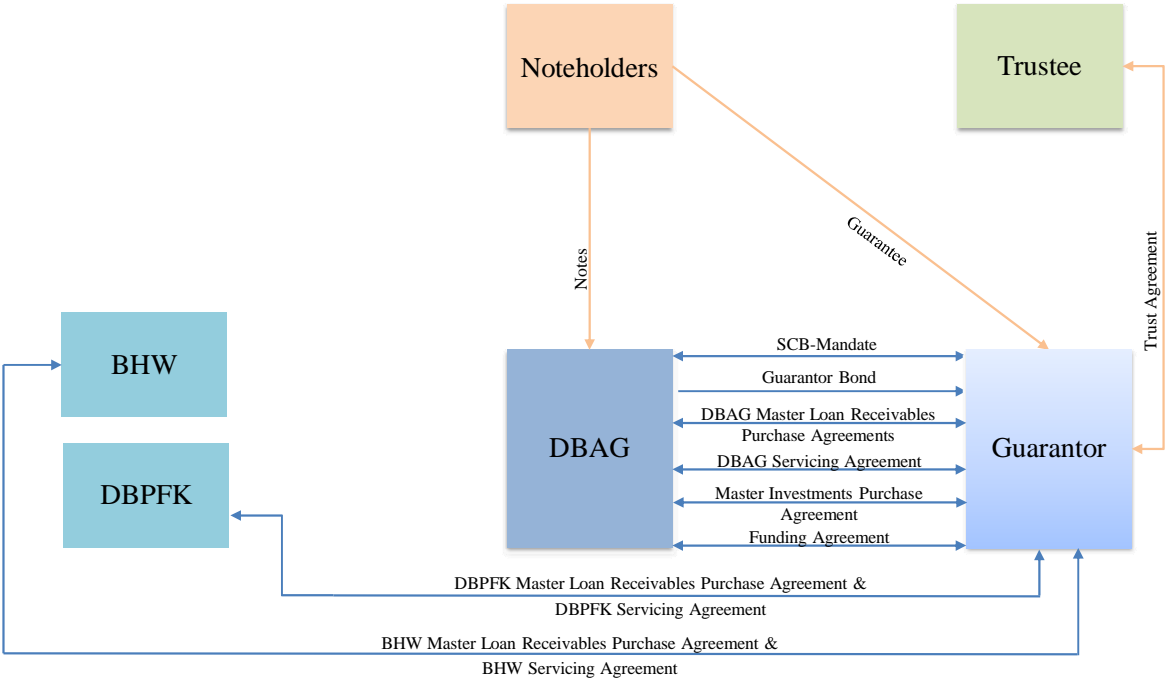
Noteholders

Trustee

Notes

Guarantee

Trust Agreement

BHW

DBPFK

DBAG

Guarantor

SCB-Mandate

Guarantor Bond

DBAG Master Loan Receivables Purchase Agreements

DBAG Servicing Agreement

Master Investments Purchase Agreement

Funding Agreement

DBPFK Master Loan Receivables Purchase Agreement & DBPFK Servicing Agreement

BHW Master Loan Receivables Purchase Agreement & BHW Servicing Agreement